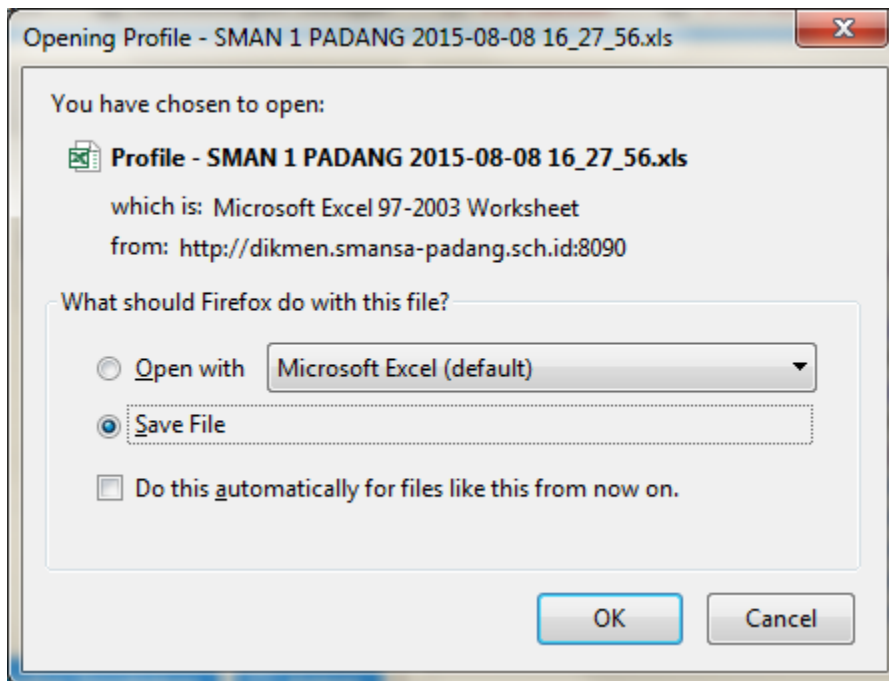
Opening Profile - SMAN 1 PADANG 2015-08-08 16_27_56.xls

You have chosen to open:

Profile - SMAN 1 PADANG 2015-08-08 16_27_56.xls

which is: Microsoft Excel 97-2003 Worksheet

from: http://dikmen.smansa-padang.sch.id:8090

What should Firefox do with this file?

Open with Microsoft Excel (default)

Save File

Do this automatically for files like this from now on.

OK Cancel